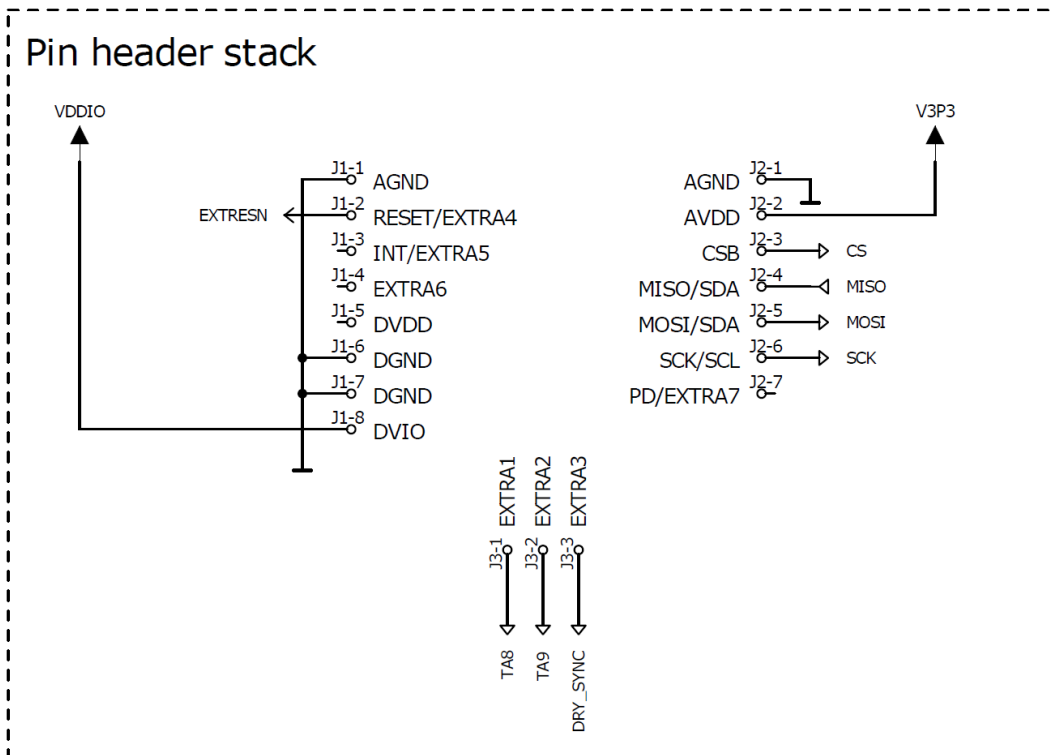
Pin header stack

VDDIO

V3P3

J1-1 AGND
EXTRESN
J1-2 RESET/EXTRA4
J1-3 INT/EXTRA5
J1-4 EXTRA6
J1-5 DVDD
J1-6 DGND
J1-7 DGND
J1-8 DVIO

AGND J2-1
AVDD J2-2
CSB J2-3 CS
MISO/SDA J2-4 MISO
MOSI/SDA J2-5 MOSI
SCK/SCL J2-6 SCK
PD/EXTRA7 J2-7

EXTRA1 EXTRA2 EXTRA3
J3-1 J3-2 J3-3
TA8 TA9 DRY_SYNC